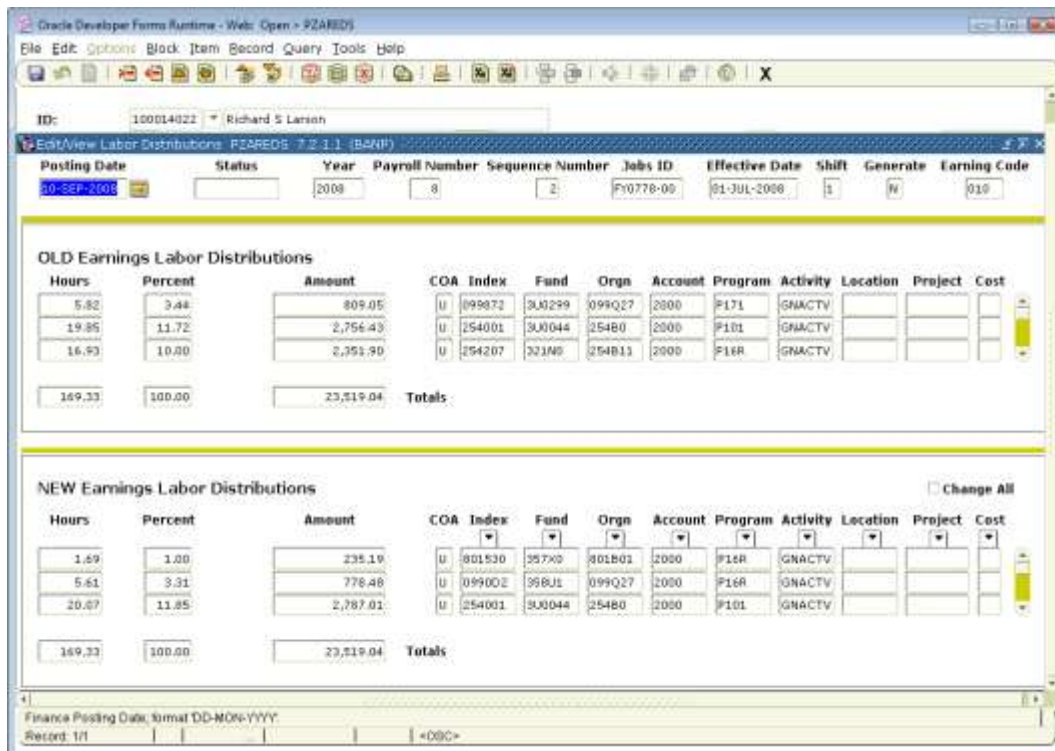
Oracle Developer Forms Runtime - Web: Open > PZAREDS

File Edit Options Block Item Record Query Tools Help

X

ID: 100014022 Richard S Larson

Edit/View Labor Distributions PZAREDS 7.2.1.1 (BANP)

| Posting Date | Status | Year | Payroll Number | Sequence Number | Jobs ID | Effective Date | Shift | Generate | Earning Code |
|---|---|---|---|---|---|---|---|---|---|
| 10-SEP-2008 | | 2008 | 8 | 2 | FY0778-00 | 01-JUL-2008 | 1 | N | 010 |

OLD Earnings Labor Distributions

| Hours | Percent | Amount | COA | Index | Fund | Orgn | Account | Program | Activity | Location | Project | Cost |
|---|---|---|---|---|---|---|---|---|---|---|---|---|
| 5.82 | 3.44 | 809.05 | U | 099872 | 3U0299 | 099Q27 | 2000 | P171 | GNACTV | | | |
| 19.85 | 11.72 | 2,756.43 | U | 254001 | 3U0044 | 254B0 | 2000 | P101 | GNACTV | | | |
| 16.93 | 10.00 | 2,351.90 | U | 254207 | 321N0 | 254B11 | 2000 | P16R | GNACTV | | | |

169.33 100.00 23,519.04 Totals

NEW Earnings Labor Distributions

Change All

| Hours | Percent | Amount | COA | Index | Fund | Orgn | Account | Program | Activity | Location | Project | Cost |
|---|---|---|---|---|---|---|---|---|---|---|---|---|
| 1.69 | 1.00 | 235.19 | U | 801530 | 357X0 | 801B01 | 2000 | P16R | GNACTV | | | |
| 5.61 | 3.31 | 778.48 | U | 0990D2 | 358U1 | 099Q27 | 2000 | P16R | GNACTV | | | |
| 20.07 | 11.85 | 2,787.01 | U | 254001 | 3U0044 | 254B0 | 2000 | P101 | GNACTV | | | |

169.33 100.00 23,519.04 Totals

Finance Posting Date, format 'DD-MON-YYYY'
Record: 1/1 <OSC>